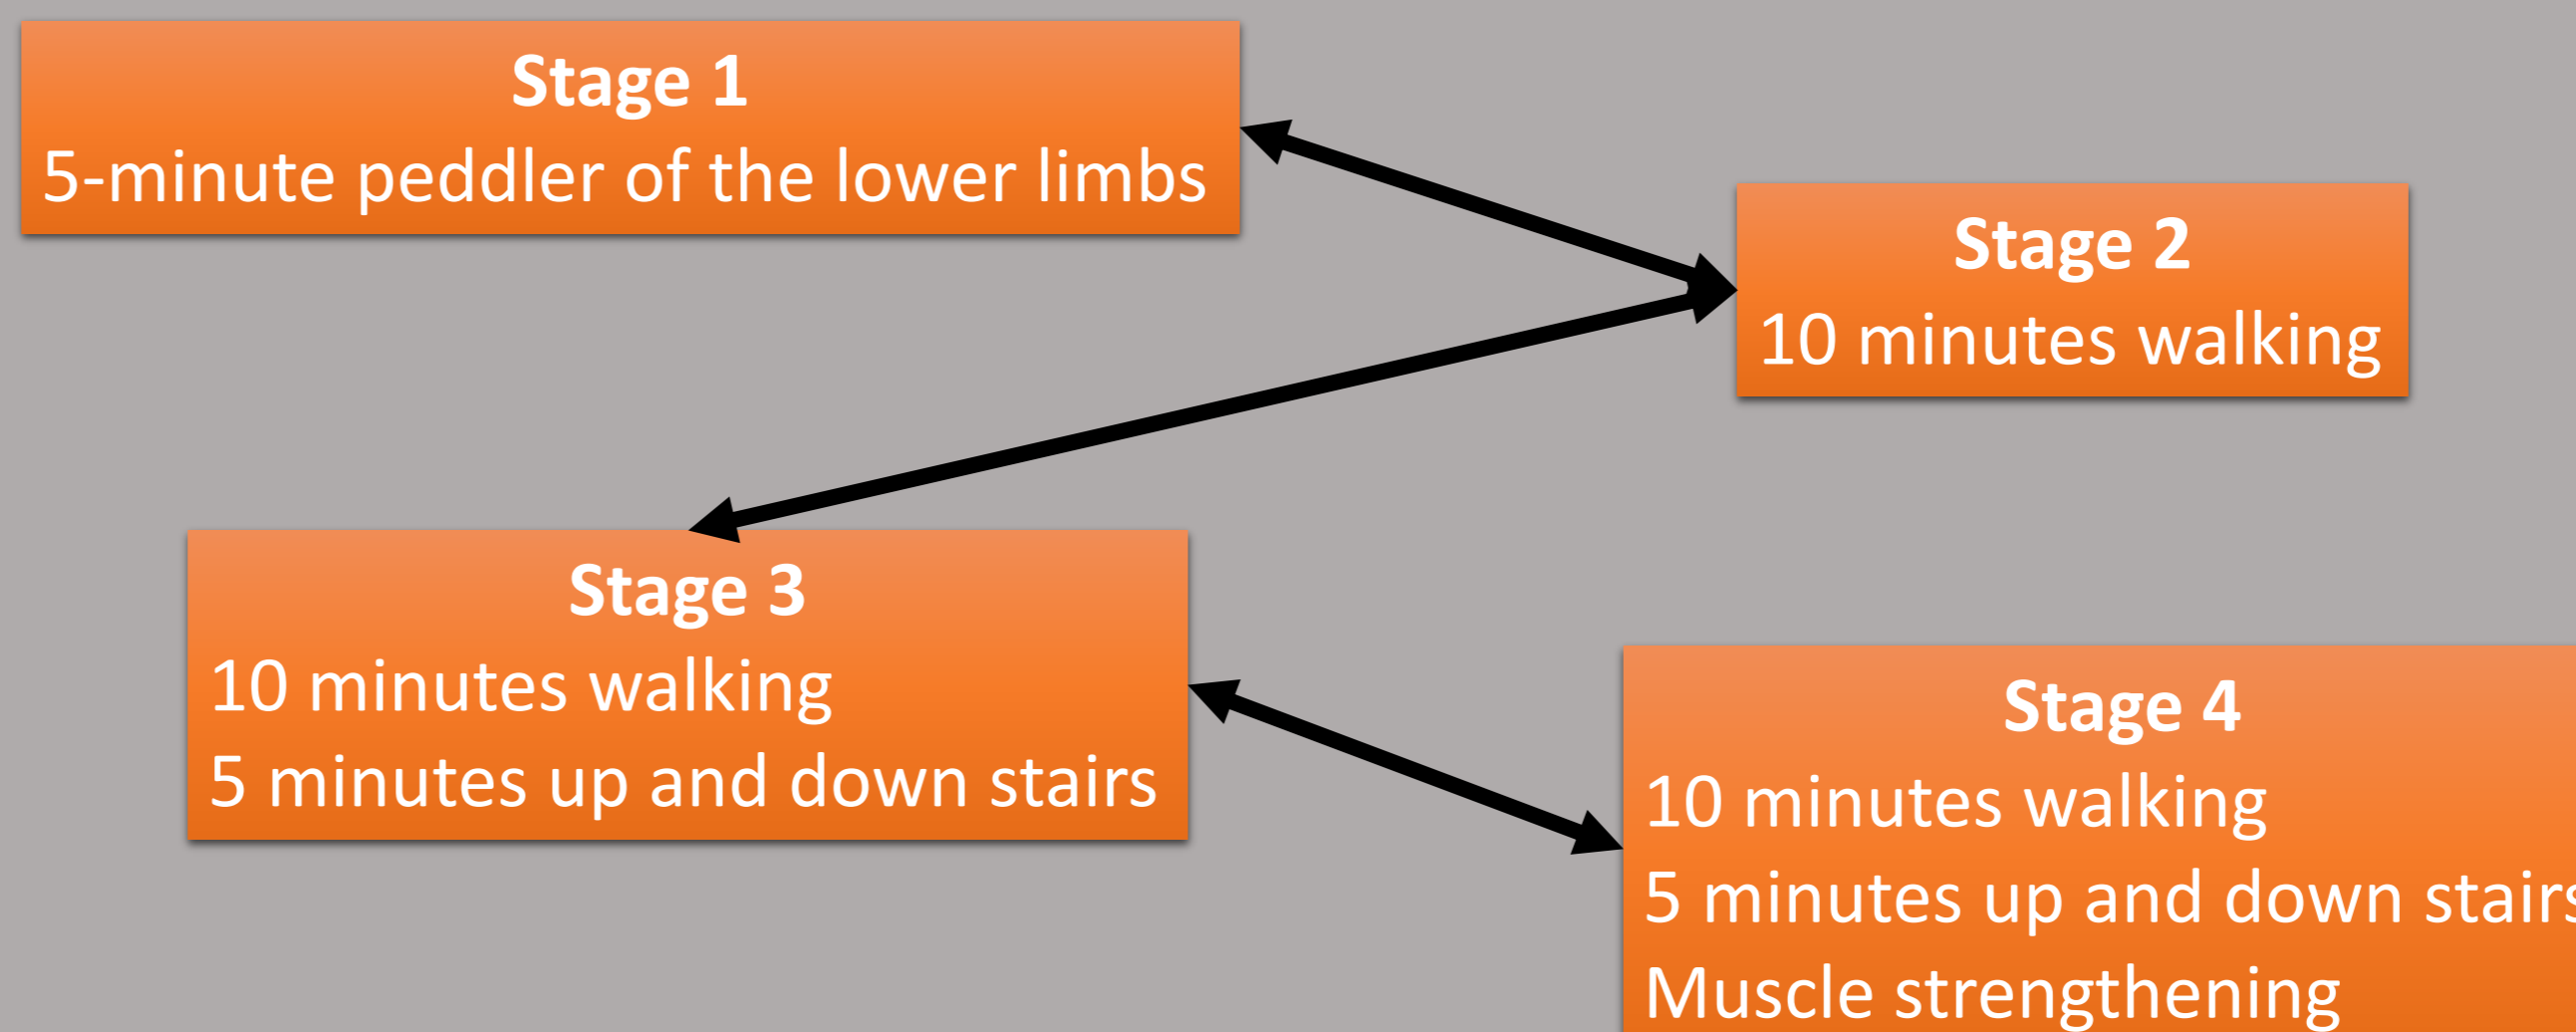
Stage 1
5-minute peddler of the lower limbs

Stage 2
10 minutes walking

Stage 3
10 minutes walking
5 minutes up and down stairs

Stage 4
10 minutes walking
5 minutes up and down stair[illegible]
Muscle strengthening